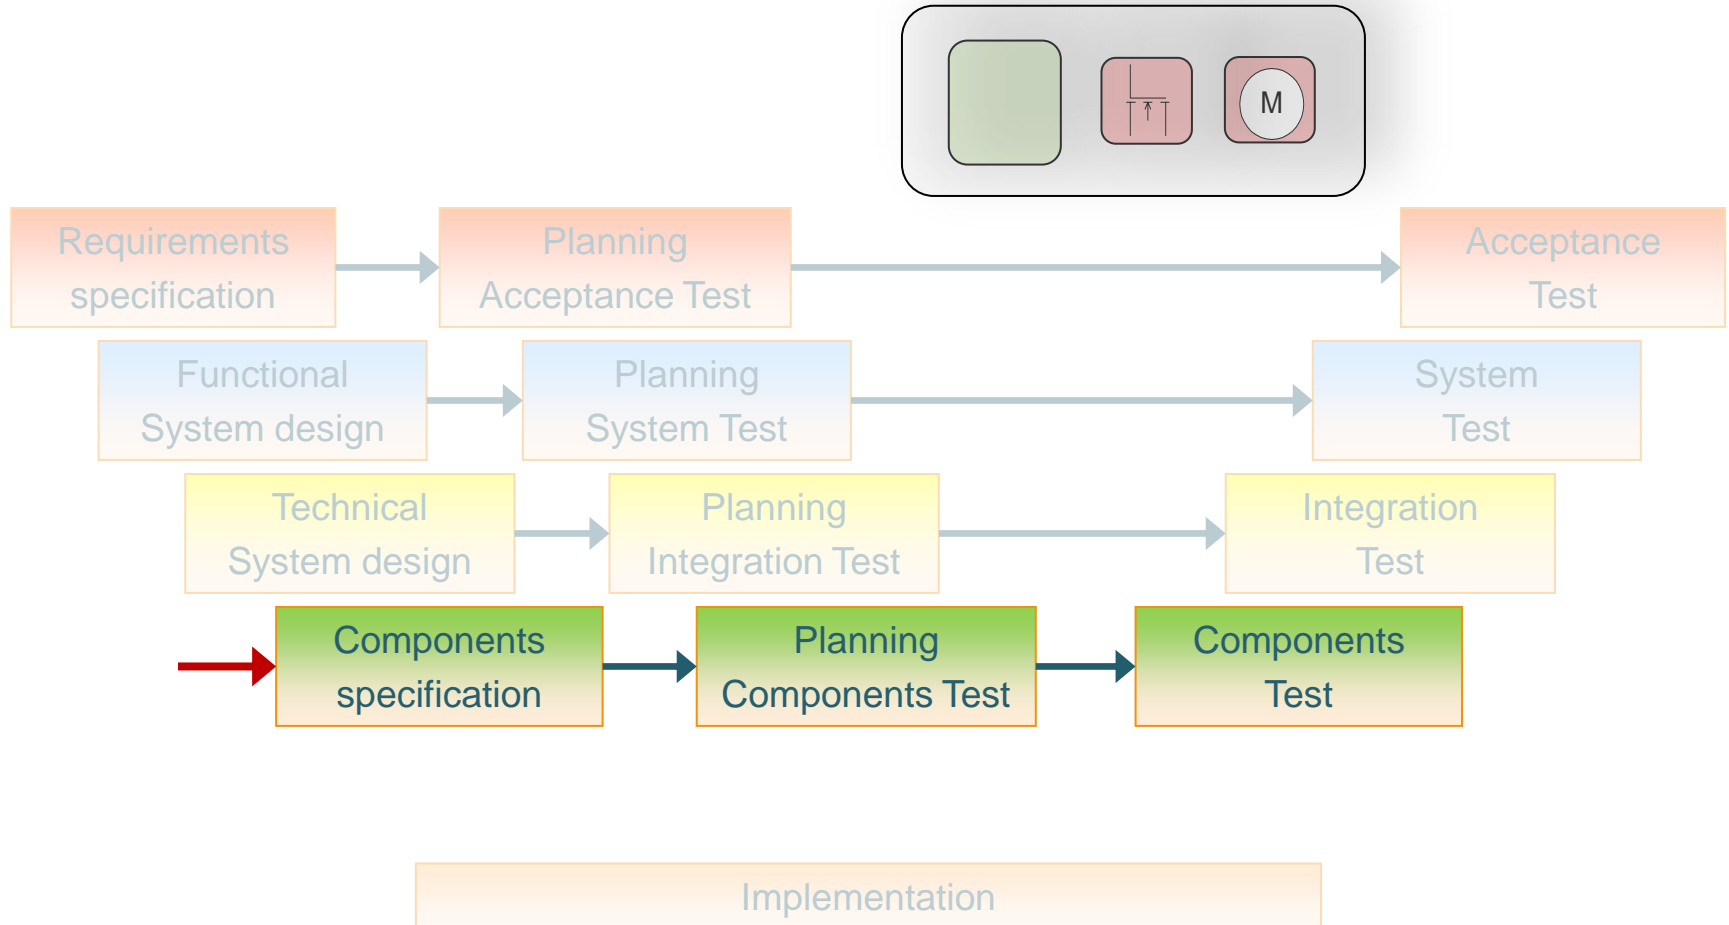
M

Requirements specification

Planning Acceptance Test

Acceptance Test

Functional System design

Planning System Test

System Test

Technical System design

Planning Integration Test

Integration Test

Components specification

Planning Components Test

Components Test

Implementation